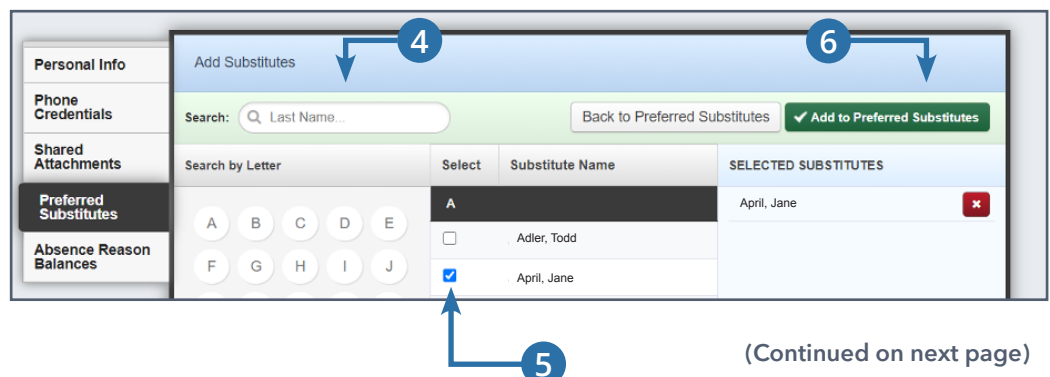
Personal Info
Phone Credentials
Shared Attachments
Preferred Substitutes
Absence Reason Balances

4
6

Add Substitutes

Search: Last Name...

Back to Preferred Substitutes
✔ Add to Preferred Substitutes

| Search by Letter | Select | Substitute Name | SELECTED SUBSTITUTES |
|---|---|---|---|
| A B C D E | | A | April, Jane ✖ |
| F G H I J | ☐ | Adler, Todd | |
| | ☑ | April, Jane | |

5

(Continued on next page)